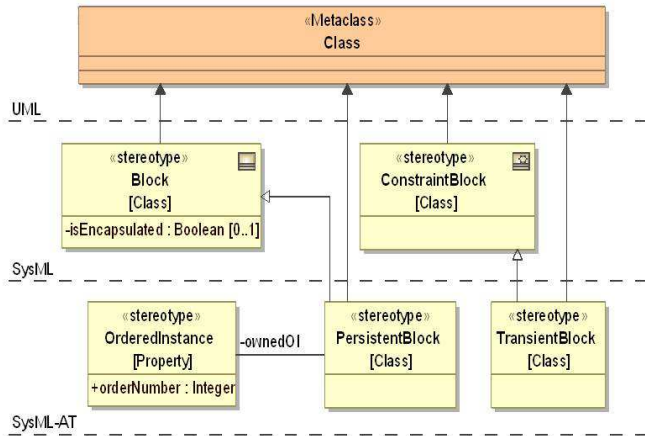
«Metaclass»
Class

UML

«stereotype»
Block
[Class]
-isEncapsulated : Boolean [0..1]

«stereotype»
ConstraintBlock
[Class]

SysML

«stereotype»
OrderedInstance
[Property]
+orderNumber : Integer

-ownedOI

«stereotype»
PersistentBlock
[Class]

«stereotype»
TransientBlock
[Class]

SysML-AT